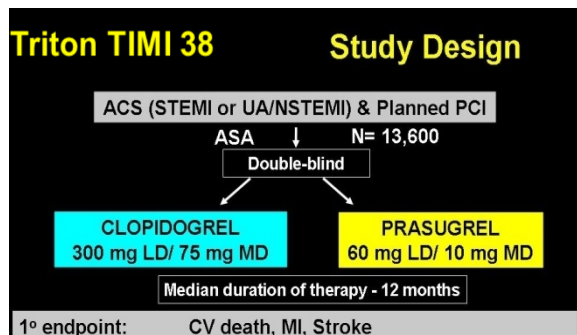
Triton TIMI 38

Study Design

ACS (STEMI or UA/NSTEMI) & Planned PCI

ASA

N= 13,600

Double-blind

CLOPIDOGREL
300 mg LD/ 75 mg MD

PRASUGREL
60 mg LD/ 10 mg MD

Median duration of therapy - 12 months

1º endpoint: CV death, MI, Stroke